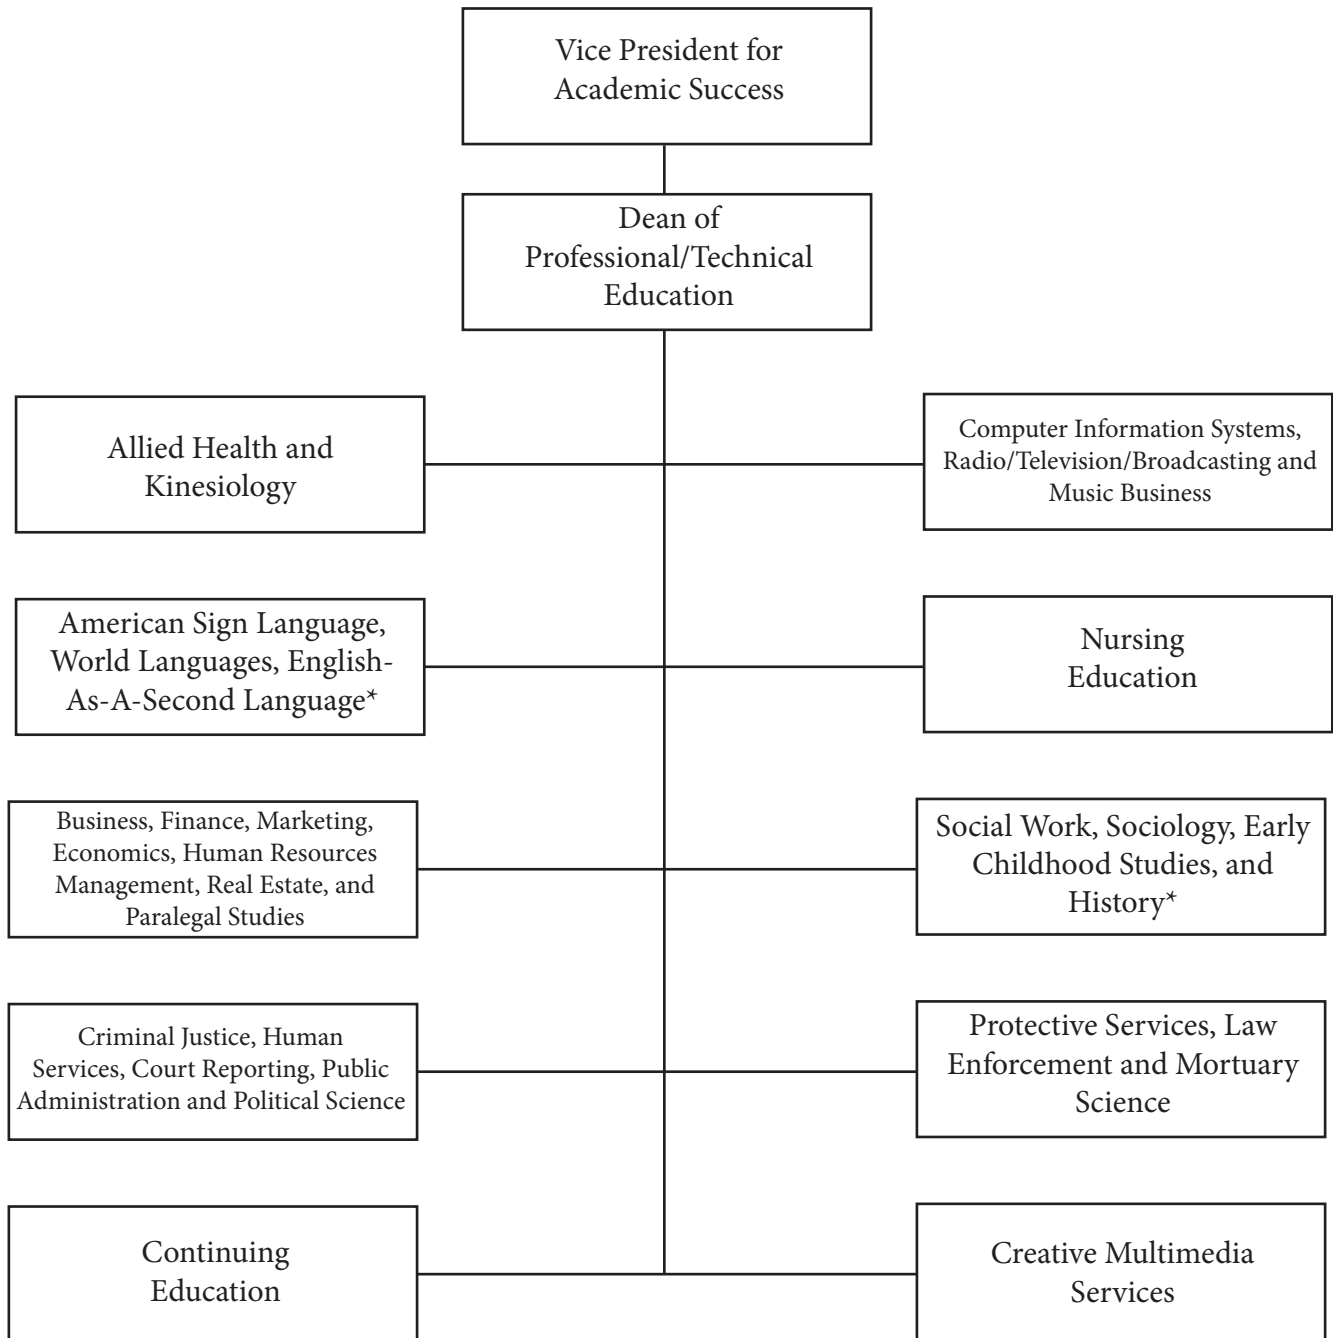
Vice President for Academic Success

Dean of Professional/Technical Education

Allied Health and Kinesiology

Computer Information Systems, Radio/Television/Broadcasting and Music Business

American Sign Language, World Languages, English-As-A-Second Language*

Nursing Education

Business, Finance, Marketing, Economics, Human Resources Management, Real Estate, and Paralegal Studies

Social Work, Sociology, Early Childhood Studies, and History*

Criminal Justice, Human Services, Court Reporting, Public Administration and Political Science

Protective Services, Law Enforcement and Mortuary Science

Continuing Education

Creative Multimedia Services